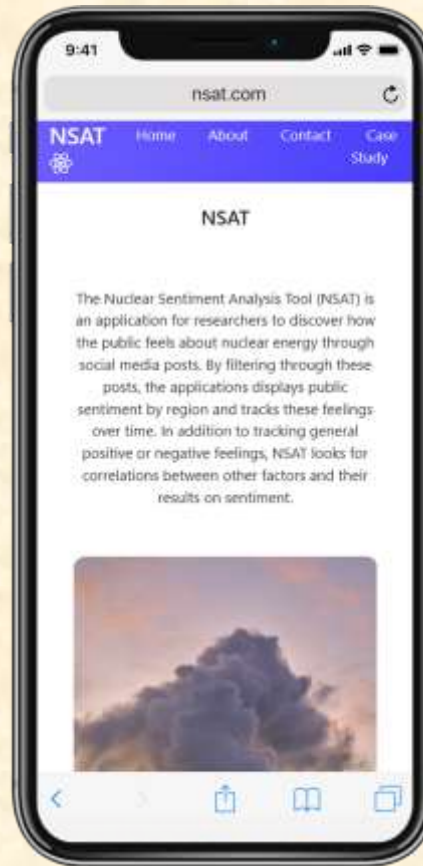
9:41

nsat.com

NSAT

Home About Contact Case Study

NSAT

The Nuclear Sentiment Analysis Tool (NSAT) is an application for researchers to discover how the public feels about nuclear energy through social media posts. By filtering through these posts, the applications displays public sentiment by region and tracks these feelings over time. In addition to tracking general positive or negative feelings, NSAT looks for correlations between other factors and their results on sentiment.